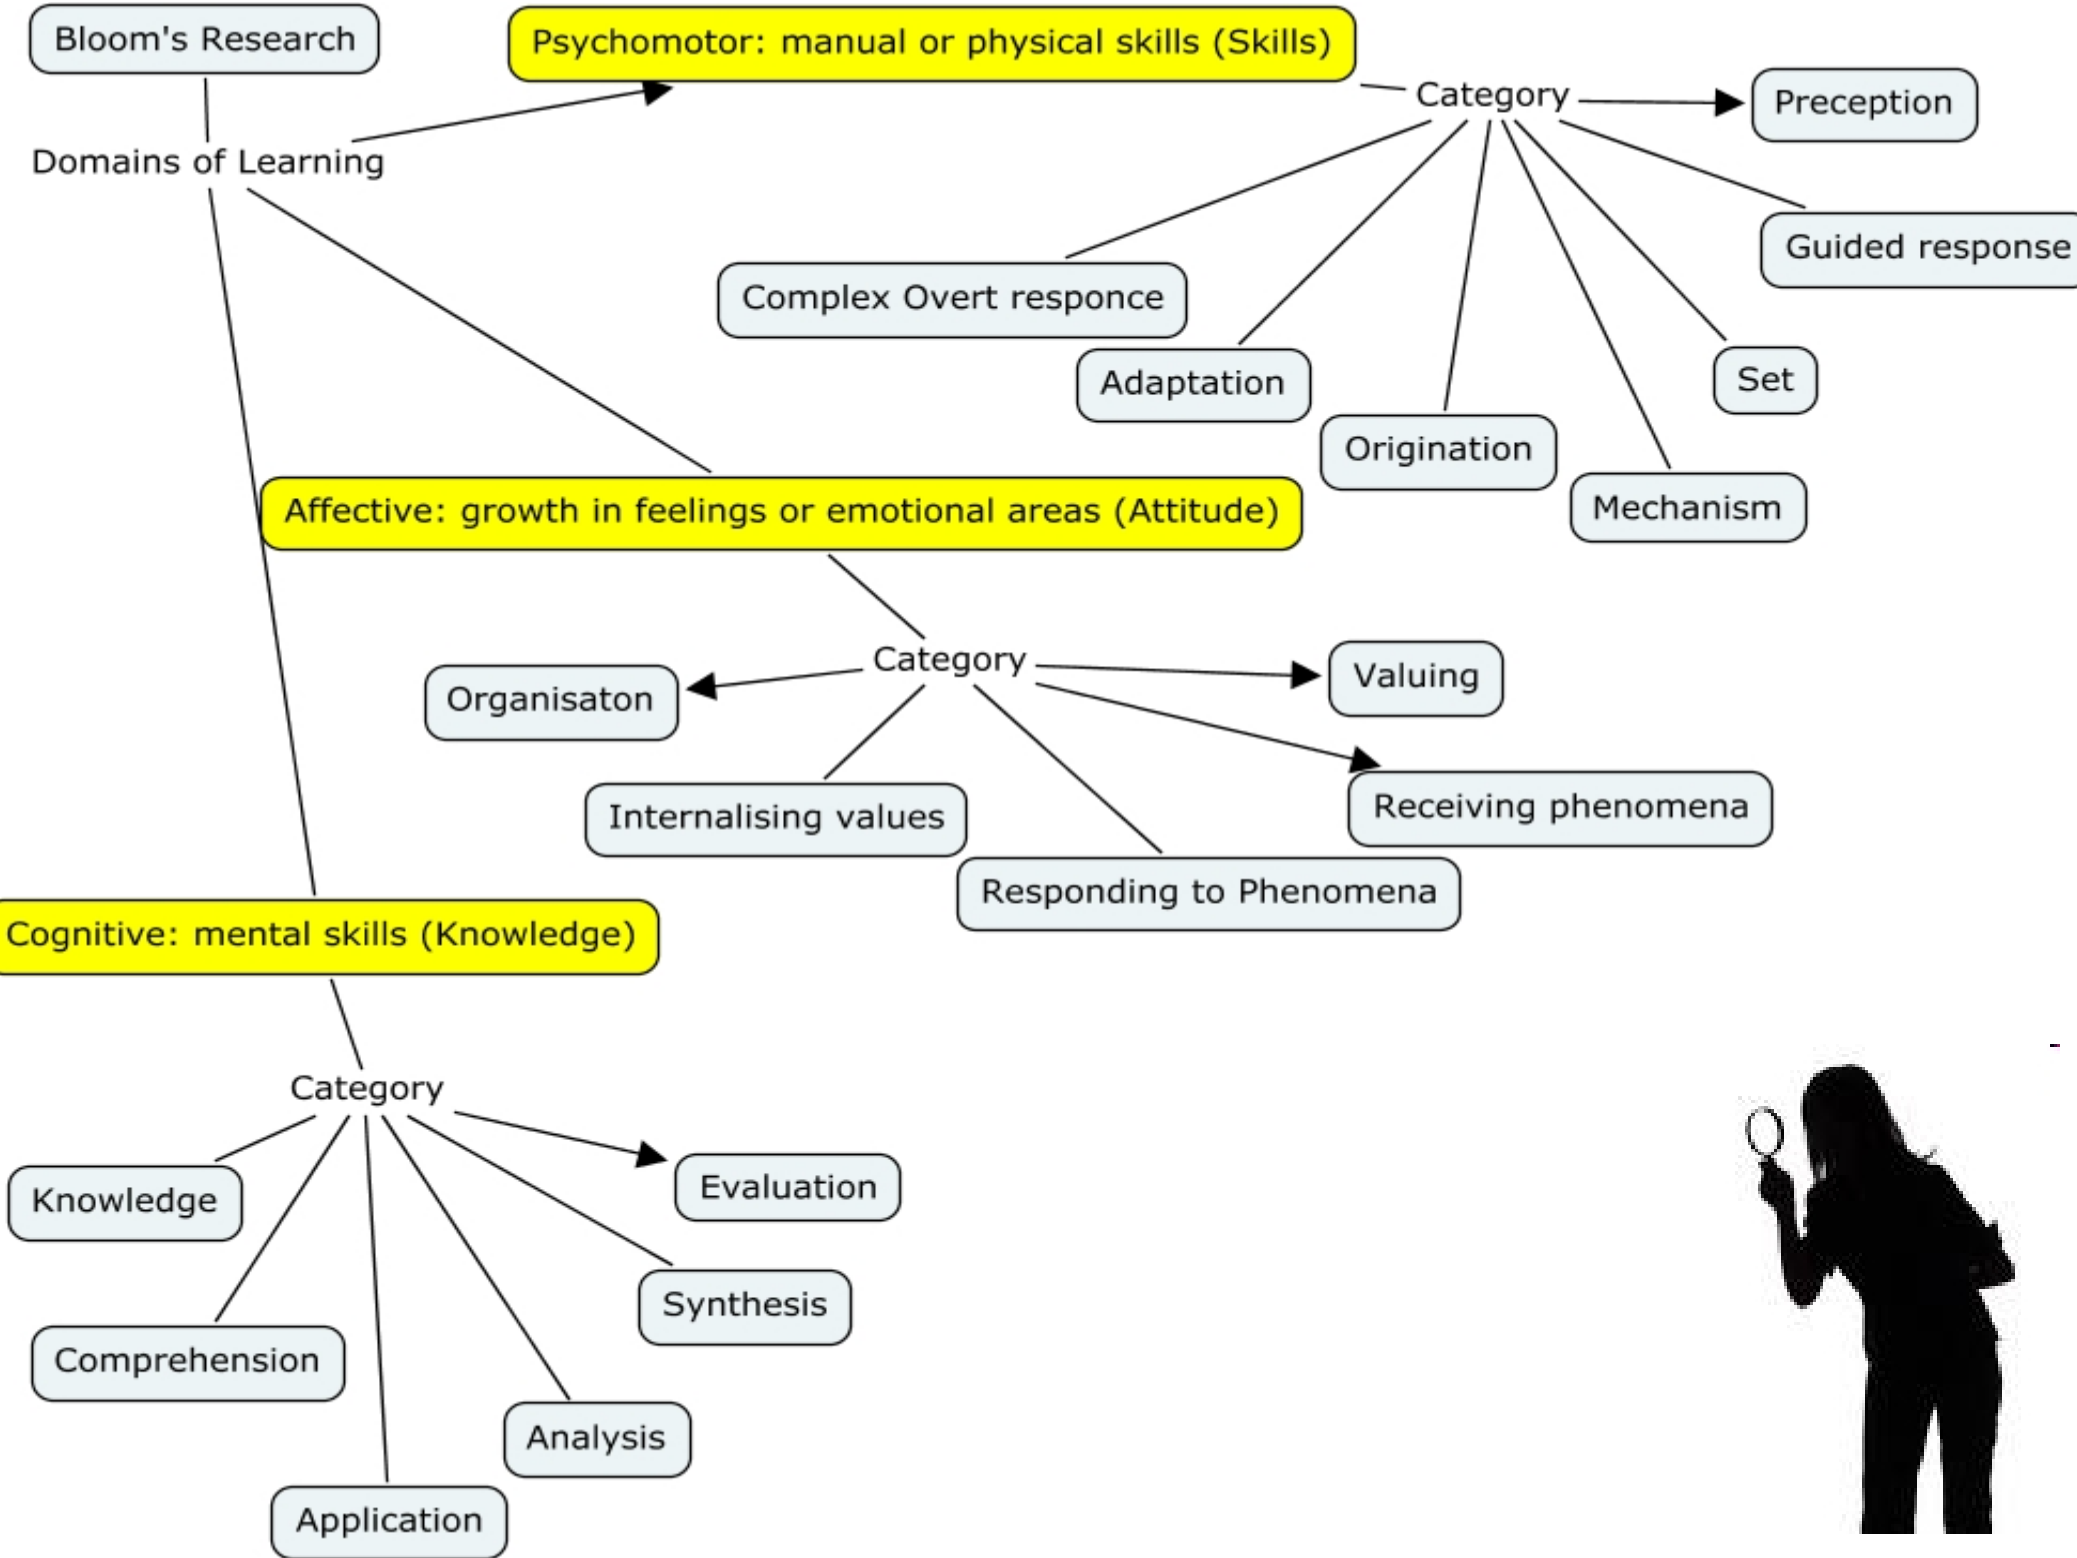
Bloom's Research

Domains of Learning

Psychomotor: manual or physical skills (Skills)

Category

Preception

Guided response

Complex Overt responce

Adaptation

Set

Origination

Mechanism

Affective: growth in feelings or emotional areas (Attitude)

Category

Organisaton

Valuing

Internalising values

Receiving phenomena

Responding to Phenomena

Cognitive: mental skills (Knowledge)

Category

Knowledge

Evaluation

Synthesis

Comprehension

Analysis

Application